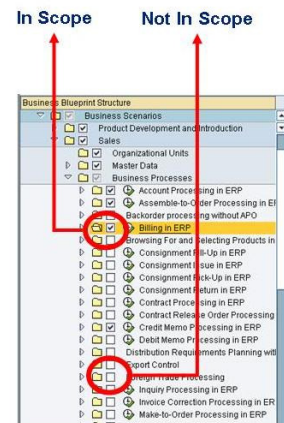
In Scope

Not In Scope

Business Blueprint Structure

Business Scenarios

Product Development and Introduction

Sales

Organizational Units

Master Data

Business Processes

Account Processing in ERP

Assemble-to-Order Processing in E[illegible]

Backorder processing without APO

Billing in ERP

Browsing For and Selecting Products in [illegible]

Consignment Fill-Up in ERP

Consignment Issue in ERP

Consignment Pick-Up in ERP

Consignment Return in ERP

Contract Processing in ERP

Contract Release Order Processing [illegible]

Credit Memo Processing in ERP

Debit Memo Processing in ERP

Distribution Requirements Planning wit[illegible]

Export Control

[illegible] Trade Processing

Inquiry Processing in ERP

Invoice Correction Processing in ER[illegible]

Make-to-Order Processing in ERP